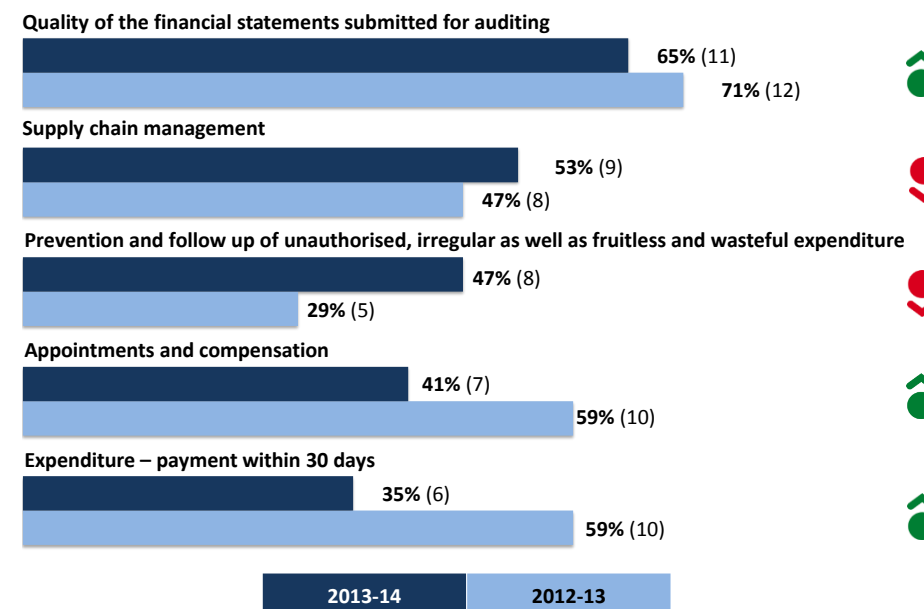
Quality of the financial statements submitted for auditing

**65%** (11)

**71%** (12)

Supply chain management

**53%** (9)

**47%** (8)

Prevention and follow up of unauthorised, irregular as well as fruitless and wasteful expenditure

**47%** (8)

**29%** (5)

Appointments and compensation

**41%** (7)

**59%** (10)

Expenditure – payment within 30 days

**35%** (6)

**59%** (10)

| 2013-14 | 2012-13 |
|---|---|